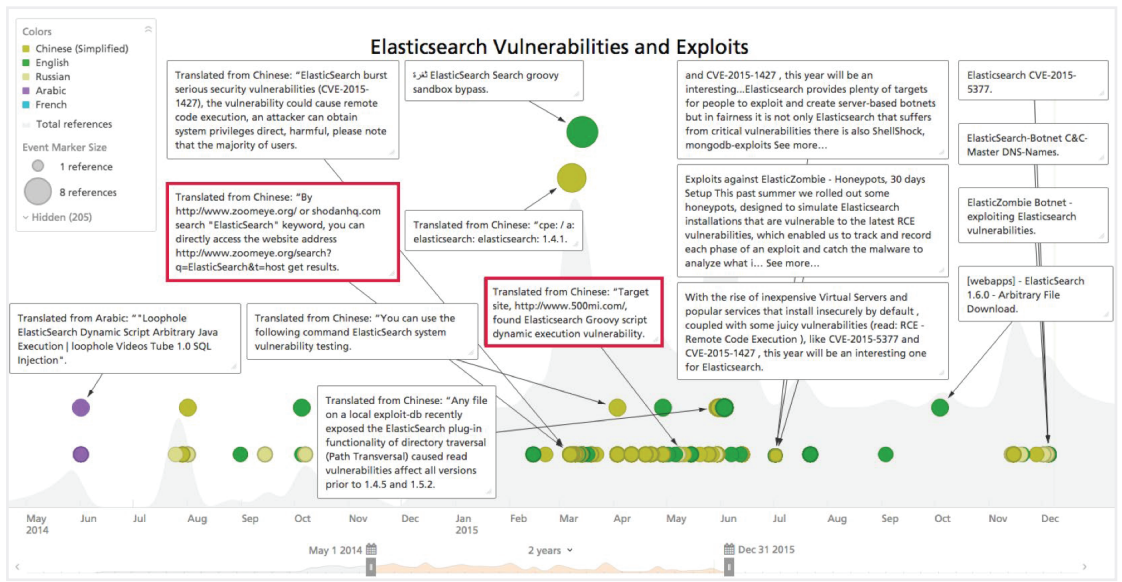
Colors
Chinese (Simplified)
English
Russian
Arabic
French
Total references
Event Marker Size
1 reference
8 references
Hidden (205)

Elasticsearch Vulnerabilities and Exploits

Translated from Chinese: "ElasticSearch burst serious security vulnerabilities (CVE-2015-1427), the vulnerability could cause remote code execution, an attacker can obtain system privileges direct, harmful, please note that the majority of users.

ثغرة ElasticSearch Search groovy sandbox bypass.

and CVE-2015-1427 , this year will be an interesting...Elasticsearch provides plenty of targets for people to exploit and create server-based botnets but in fairness it is not only Elasticsearch that suffers from critical vulnerabilities there is also ShellShock, mongodb-exploits See more…

Elasticsearch CVE-2015-5377.

ElasticSearch-Botnet C&C-Master DNS-Names.

Translated from Chinese: "By http://www.zoomeye.org/ or shodanhq.com search "ElasticSearch" keyword, you can directly access the website address http://www.zoomeye.org/search?q=ElasticSearch&t=host get results.

Translated from Chinese: "cpe: / a: elasticsearch: elasticsearch: 1.4.1.

Exploits against ElastiZombie - Honeypots, 30 days Setup This past summer we rolled out some honeypots, designed to simulate Elasticsearch installations that are vulnerable to the latest RCE vulnerabilities, which enabled us to track and record each phase of an exploit and catch the malware to analyze what i… See more…

ElasticZombie Botnet - exploiting Elasticsearch vulnerabilities.

[webapps] - ElasticSearch 1.6.0 - Arbitrary File Download.

Translated from Arabic: ""Loophole ElasticSearch Dynamic Script Arbitrary Java Execution | loophole Videos Tube 1.0 SQL Injection".

Translated from Chinese: "You can use the following command ElasticSearch system vulnerability testing.

Translated from Chinese: "Target site, http://www.500mi.com/, found Elasticsearch Groovy script dynamic execution vulnerability.

With the rise of inexpensive Virtual Servers and popular services that install insecurely by default , coupled with some juicy vulnerabilities (read: RCE - Remote Code Execution ), like CVE-2015-5377 and CVE-2015-1427 , this year will be an interesting one for Elasticsearch.

Translated from Chinese: "Any file on a local exploit-db recently exposed the ElasticSearch plug-in functionality of directory traversal (Path Transversal) caused read vulnerabilities affect all versions prior to 1.4.5 and 1.5.2.

May 2014 Jun Jul Aug Sep Oct Nov Dec Jan 2015 Feb Mar Apr May Jun Jul Aug Sep Oct Nov Dec

May 1 2014 2 years Dec 31 2015